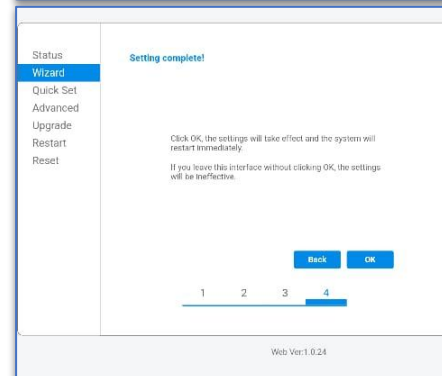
Status
Wizard
Quick Set
Advanced
Upgrade
Restart
Reset

Setting complete!

Click OK, the settings will take effect and the system will restart immediately.

If you leave this interface without clicking OK, the settings will be ineffective.

Back
OK

1 2 3 4

Web Ver:1.0.24